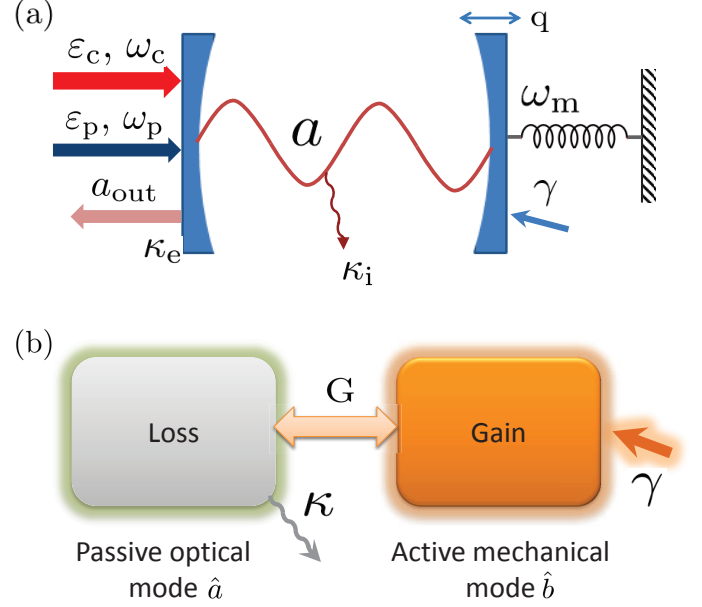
(a)

$\varepsilon_{\mathrm{c}}$, $\omega_{\mathrm{c}}$

$\varepsilon_{\mathrm{p}}$, $\omega_{\mathrm{p}}$

$a_{\mathrm{out}}$

$\kappa_{\mathrm{e}}$

$a$

$\kappa_{\mathrm{i}}$

q

$\omega_{\mathrm{m}}$

$\gamma$

(b)

Loss

G

Gain

$\gamma$

$\kappa$

Passive optical mode $\hat{a}$

Active mechanical mode $\hat{b}$